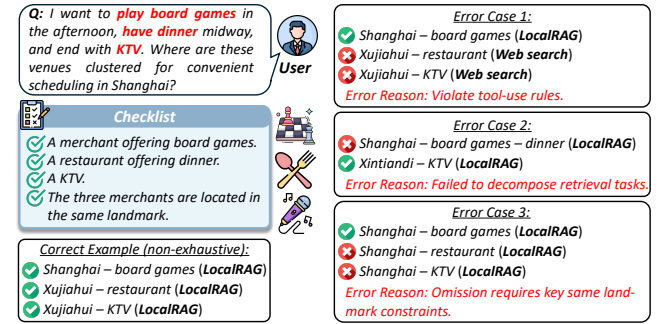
Q: I want to play board games in the afternoon, have dinner midway, and end with KTV. Where are these venues clustered for convenient scheduling in Shanghai?

User

Checklist

A merchant offering board games.

A restaurant offering dinner.

A KTV.

The three merchants are located in the same landmark.

Correct Example (non-exhaustive):

Shanghai – board games (LocalRAG)

Xujiahui – restaurant (LocalRAG)

Xujiahui – KTV (LocalRAG)

Error Case 1:

Shanghai – board games (LocalRAG)

Xujiahui – restaurant (Web search)

Xujiahui – KTV (Web search)

Error Reason: Violate tool-use rules.

Error Case 2:

Shanghai – board games – dinner (LocalRAG)

Xintiandi – KTV (LocalRAG)

Error Reason: Failed to decompose retrieval tasks.

Error Case 3:

Shanghai – board games (LocalRAG)

Shanghai – restaurant (LocalRAG)

Shanghai – KTV (LocalRAG)

Error Reason: Omission requires key same landmark constraints.